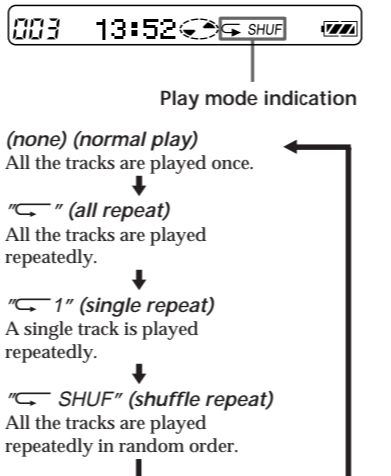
003 13:52 SHUF

Play mode indication

(none) (normal play)
All the tracks are played once.

"⮎" (all repeat)
All the tracks are played repeatedly.

"⮎ 1" (single repeat)
A single track is played repeatedly.

"⮎ SHUF" (shuffle repeat)
All the tracks are played repeatedly in random order.